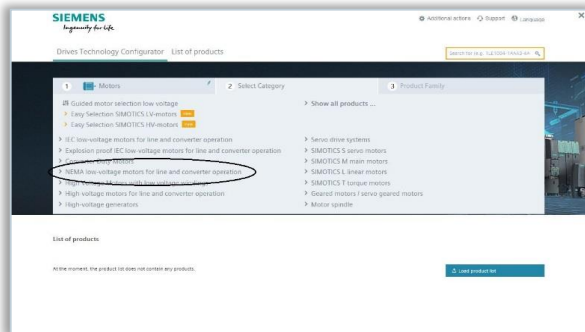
SIEMENS
Ingenuity for life

Additional actions Support Language

Drives Technology Configurator List of products

Search for (e.g. 1LE1001-1AA43-4A)

1 Motors
2 Select Category
3 Product Family

Guided motor selection low voltage
> Easy Selection SIMOTICS LV-motors New
> Easy Selection SIMOTICS HV-motors New
> IEC low-voltage motors for line and converter operation
> Explosion proof IEC low-voltage motors for line and converter operation
> Converter Duty Motors
> NEMA low-voltage motors for line and converter operation
> High-Voltage Motors with low voltage windings
> High voltage motors for line and converter operation
> High-voltage generators

> Show all products ...

> Servo drive systems
> SIMOTICS S servo motors
> SIMOTICS M main motors
> SIMOTICS L linear motors
> SIMOTICS T torque motors
> Geared motors / servo geared motors
> Motor spindle

List of products

At the moment, the product list does not contain any products.

Load product list